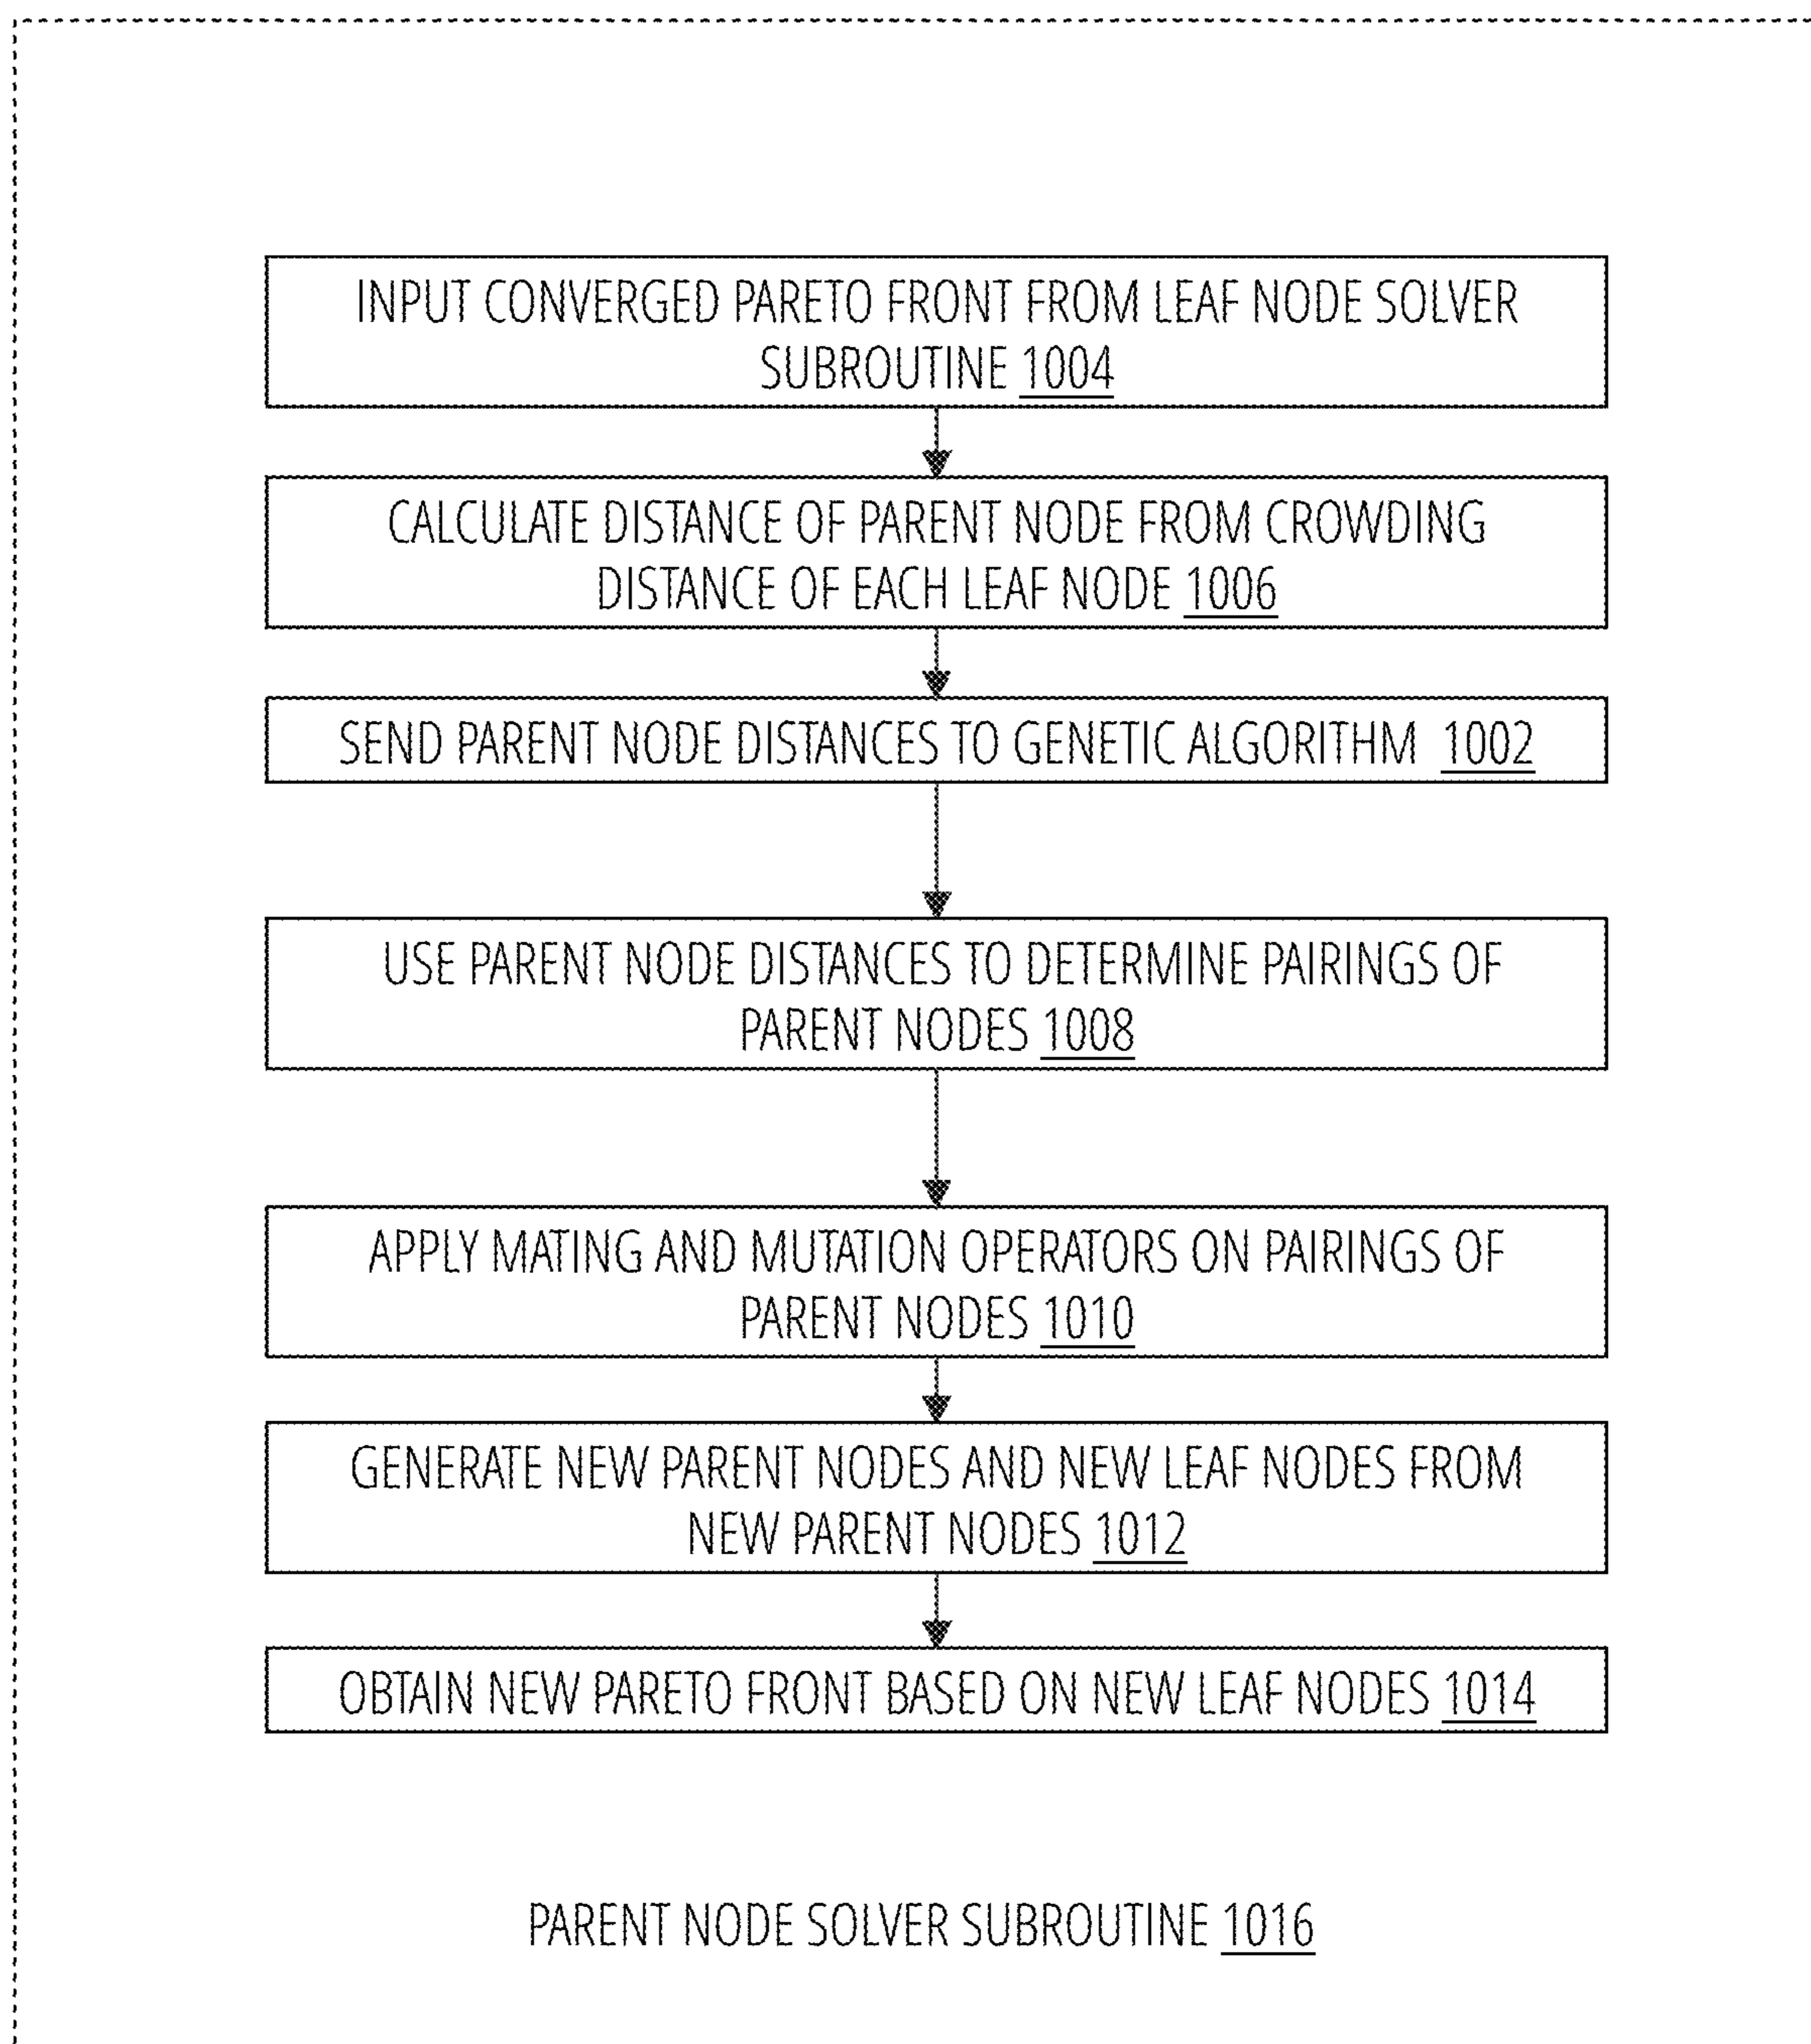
INPUT CONVERGED PARETO FRONT FROM LEAF NODE SOLVER SUBROUTINE 1004

CALCULATE DISTANCE OF PARENT NODE FROM CROWDING DISTANCE OF EACH LEAF NODE 1006

SEND PARENT NODE DISTANCES TO GENETIC ALGORITHM 1002

USE PARENT NODE DISTANCES TO DETERMINE PAIRINGS OF PARENT NODES 1008

APPLY MATING AND MUTATION OPERATORS ON PAIRINGS OF PARENT NODES 1010

GENERATE NEW PARENT NODES AND NEW LEAF NODES FROM NEW PARENT NODES 1012

OBTAIN NEW PARETO FRONT BASED ON NEW LEAF NODES 1014

PARENT NODE SOLVER SUBROUTINE 1016